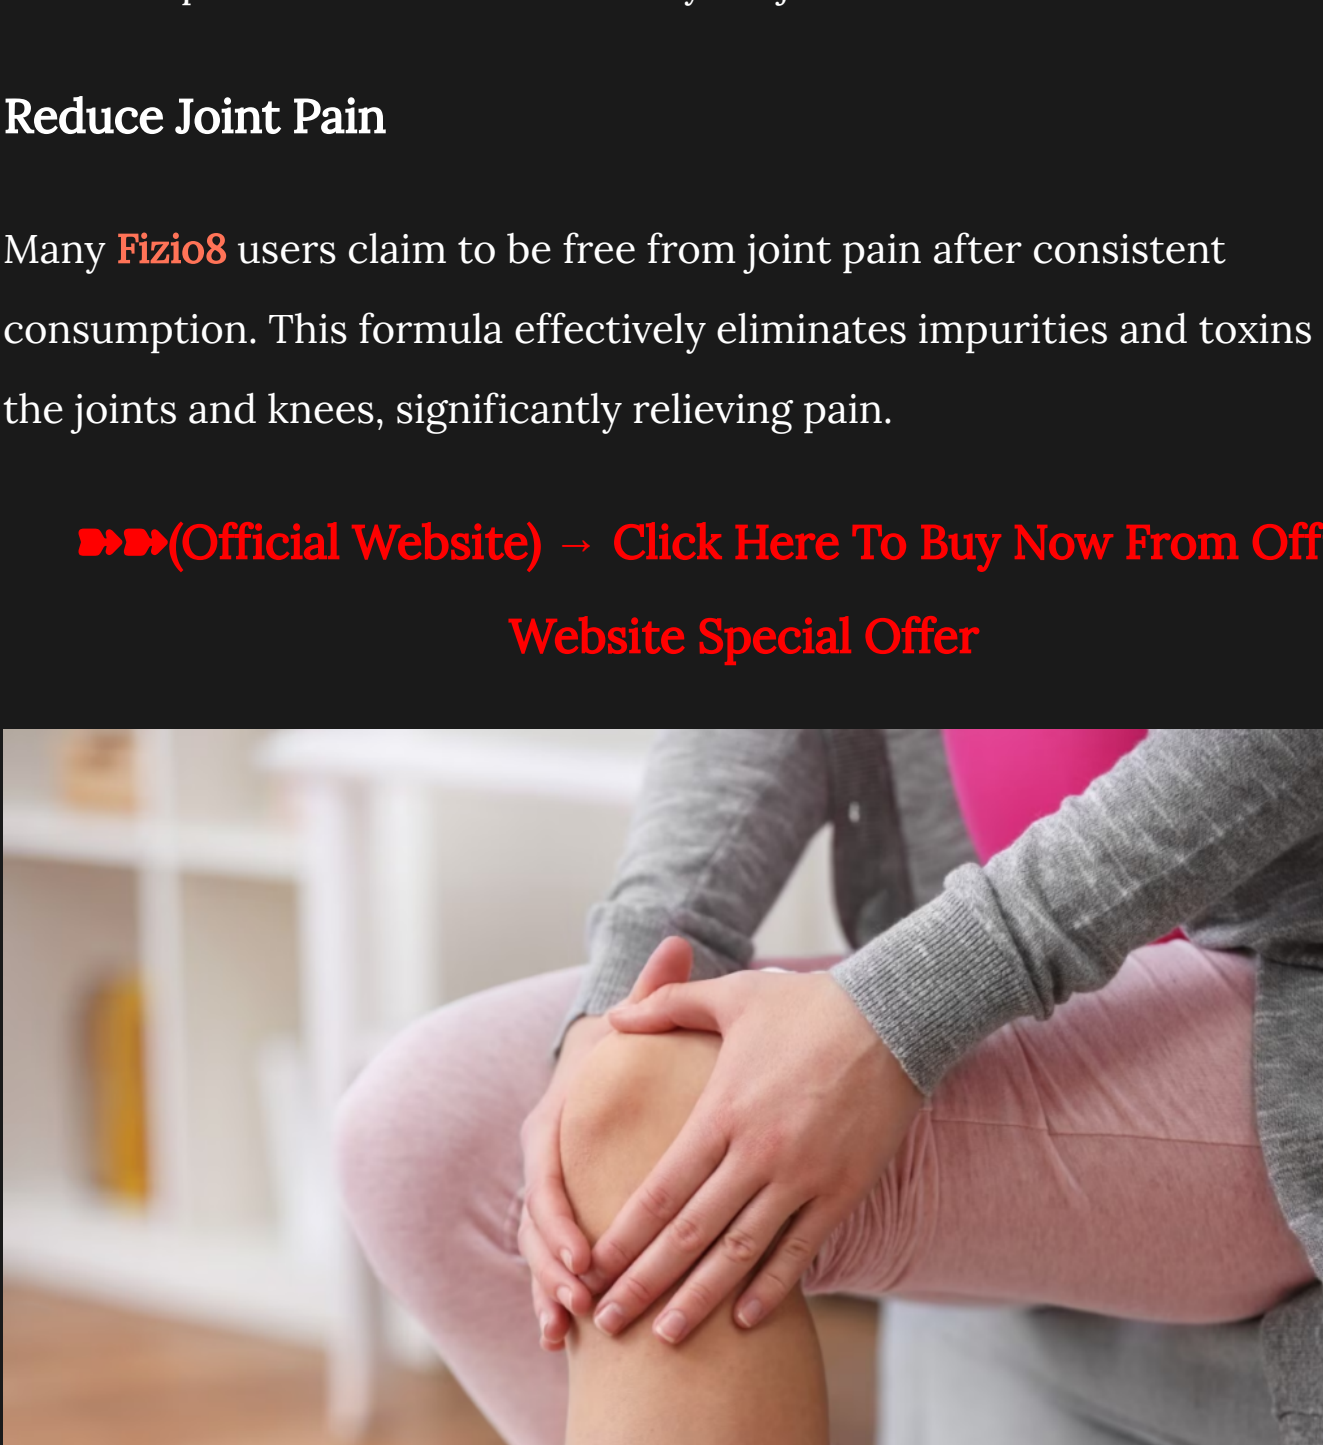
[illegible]

Reduce Joint Pain

Many Fizio8 users claim to be free from joint pain after consistent consumption. This formula effectively eliminates impurities and toxins the joints and knees, significantly relieving pain.

➽➽(Official Website) → Click Here To Buy Now From Off Website Special Offer